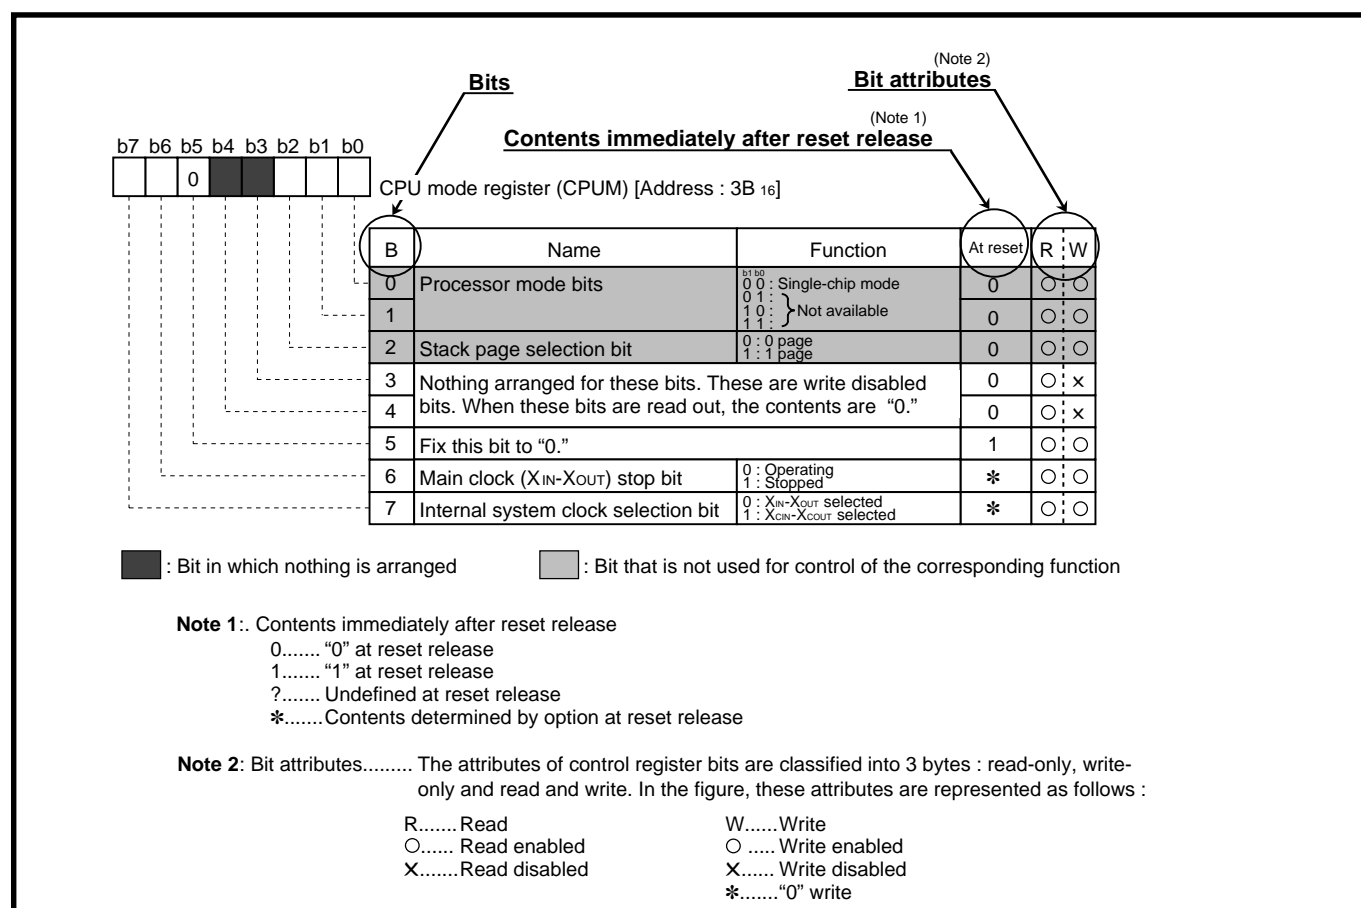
(Note 2)
**Bit attributes**

**Bits**

(Note 1)
**Contents immediately after reset release**

b7 b6 b5 b4 b3 b2 b1 b0

0

CPU mode register (CPUM) [Address : 3B $_{16}$]

| B | Name | Function | At reset | R | W |
|---|---|---|---|---|---|
| 0 | Processor mode bits | b1 b0<br>0 0 : Single-chip mode<br>0 1 :<br>1 0 : } Not available<br>1 1 : | 0 | ○ | ○ |
| 1 | | | 0 | ○ | ○ |
| 2 | Stack page selection bit | 0 : 0 page<br>1 : 1 page | 0 | ○ | ○ |
| 3 | Nothing arranged for these bits. These are write disabled bits. When these bits are read out, the contents are "0." | | 0 | ○ | × |
| 4 | | | 0 | ○ | × |
| 5 | Fix this bit to "0." | | 1 | ○ | ○ |
| 6 | Main clock (X$_{IN}$-X$_{OUT}$) stop bit | 0 : Operating<br>1 : Stopped | ✻ | ○ | ○ |
| 7 | Internal system clock selection bit | 0 : X$_{IN}$-X$_{OUT}$ selected<br>1 : X$_{CIN}$-X$_{COUT}$ selected | ✻ | ○ | ○ |

: Bit in which nothing is arranged

: Bit that is not used for control of the corresponding function

**Note 1**:. Contents immediately after reset release
0....... "0" at reset release
1....... "1" at reset release
?....... Undefined at reset release
✻.......Contents determined by option at reset release

**Note 2**: Bit attributes......... The attributes of control register bits are classified into 3 bytes : read-only, write-only and read and write. In the figure, these attributes are represented as follows :

R.......Read
○...... Read enabled
×.......Read disabled

W......Write
○ ..... Write enabled
×...... Write disabled
✻......."0" write